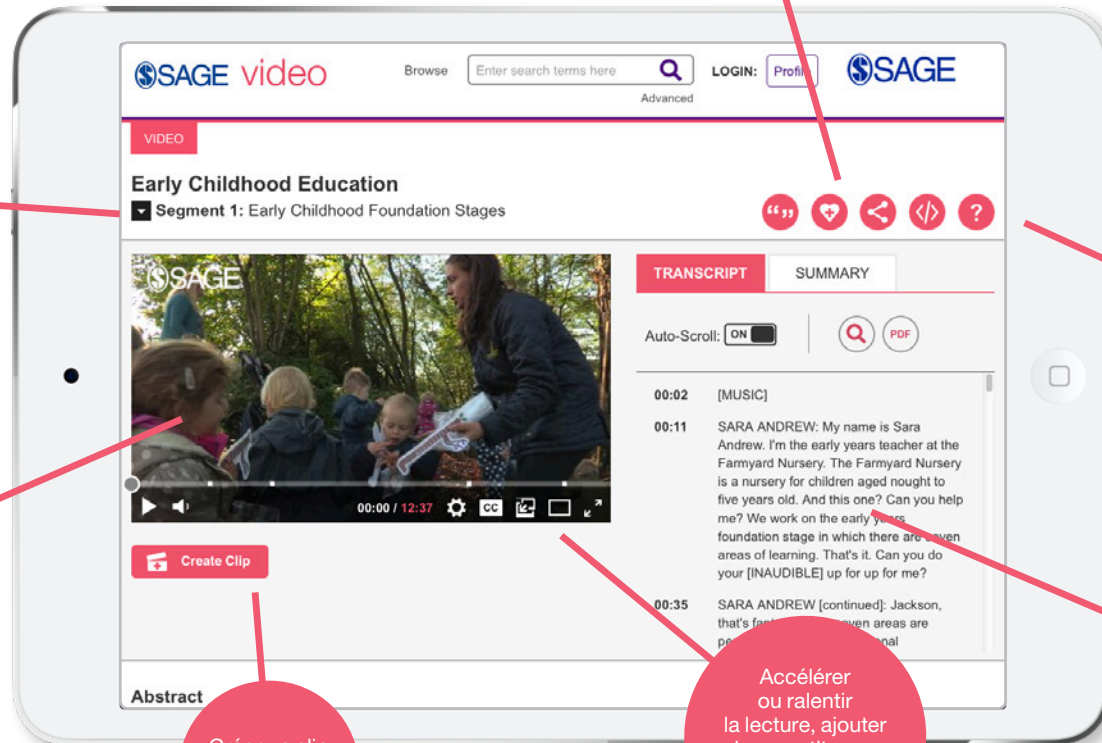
SAGE video

Browse

Enter search terms here

Advanced

LOGIN: Profile

SAGE

VIDEO

Early Childhood Education

Segment 1: Early Childhood Foundation Stages

SAGE

00:00 / 12:37

CC

Create Clip

TRANSCRIPT

SUMMARY

Auto-Scroll: ON

PDF

00:02 [MUSIC]

00:11 SARA ANDREW: My name is Sara Andrew. I'm the early years teacher at the Farmyard Nursery. The Farmyard Nursery is a nursery for children aged nought to five years old. And this one? Can you help me? We work on the early years foundation stage in which there are seven areas of learning. That's it. Can you do your [INAUDIBLE] up for up for me?

00:35 SARA ANDREW [continued]: Jackson, that's fant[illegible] seven areas are pe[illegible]onal

Abstract

Accélérer ou ralentir la lecture, ajouter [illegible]

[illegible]